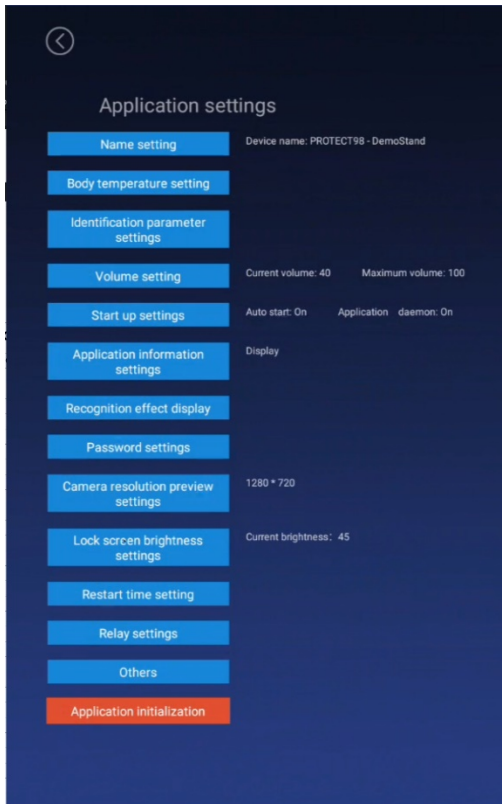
Application settings

Name setting
Device name: PROTECT98 - DemoStand

Body temperature setting

Identification parameter settings

Volume setting
Current volume: 40 Maximum volume: 100

Start up settings
Auto start: On Application daemon: On

Application information settings
Display

Recognition effect display

Password settings

Camera resolution preview settings
1280 * 720

Lock screen brightness settings
Current brightness: 45

Restart time setting

Relay settings

Others

Application initialization